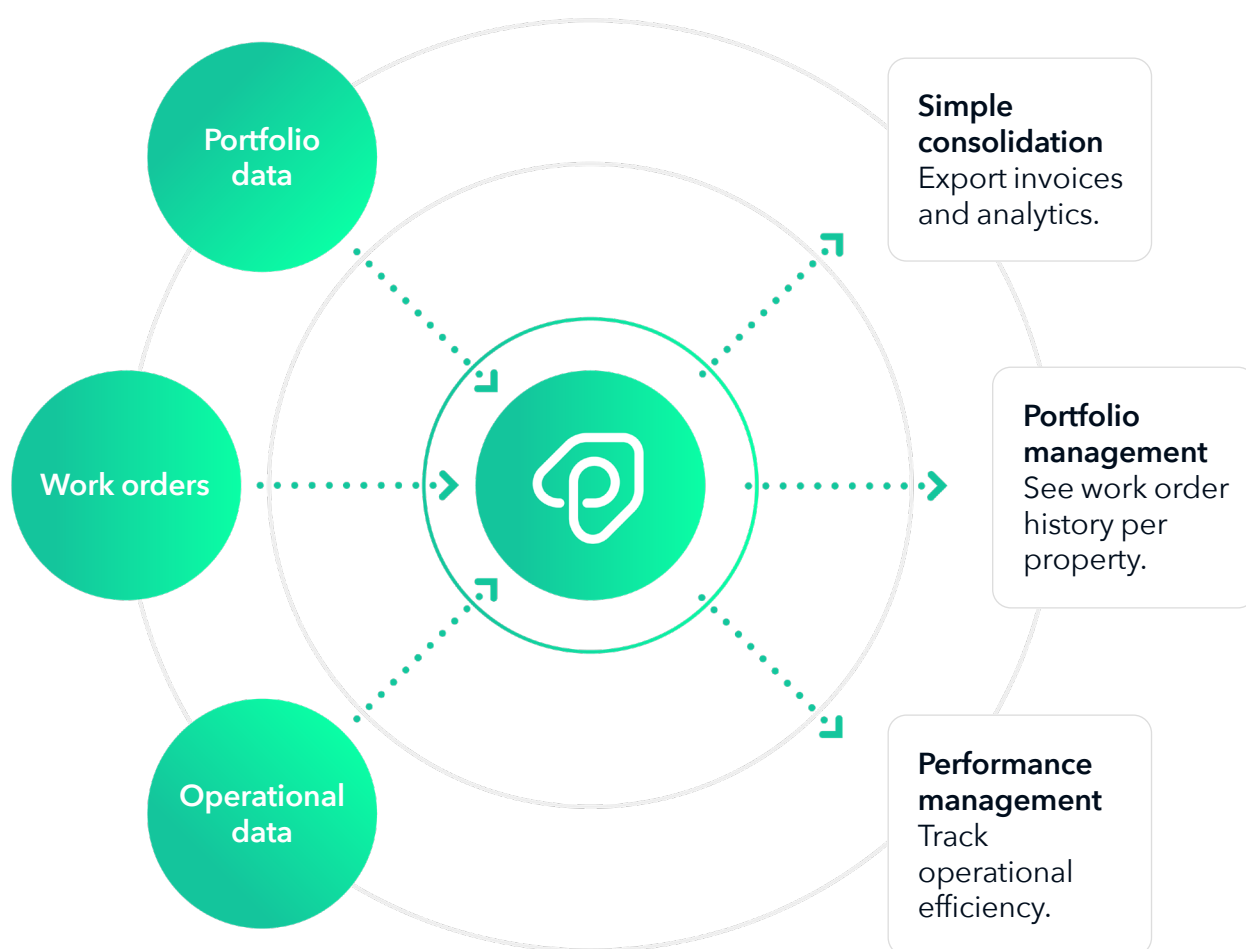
Portfolio data

Work orders

Operational data

Simple consolidation
Export invoices and analytics.

Portfolio management
See work order history per property.

Performance management
Track operational efficiency.